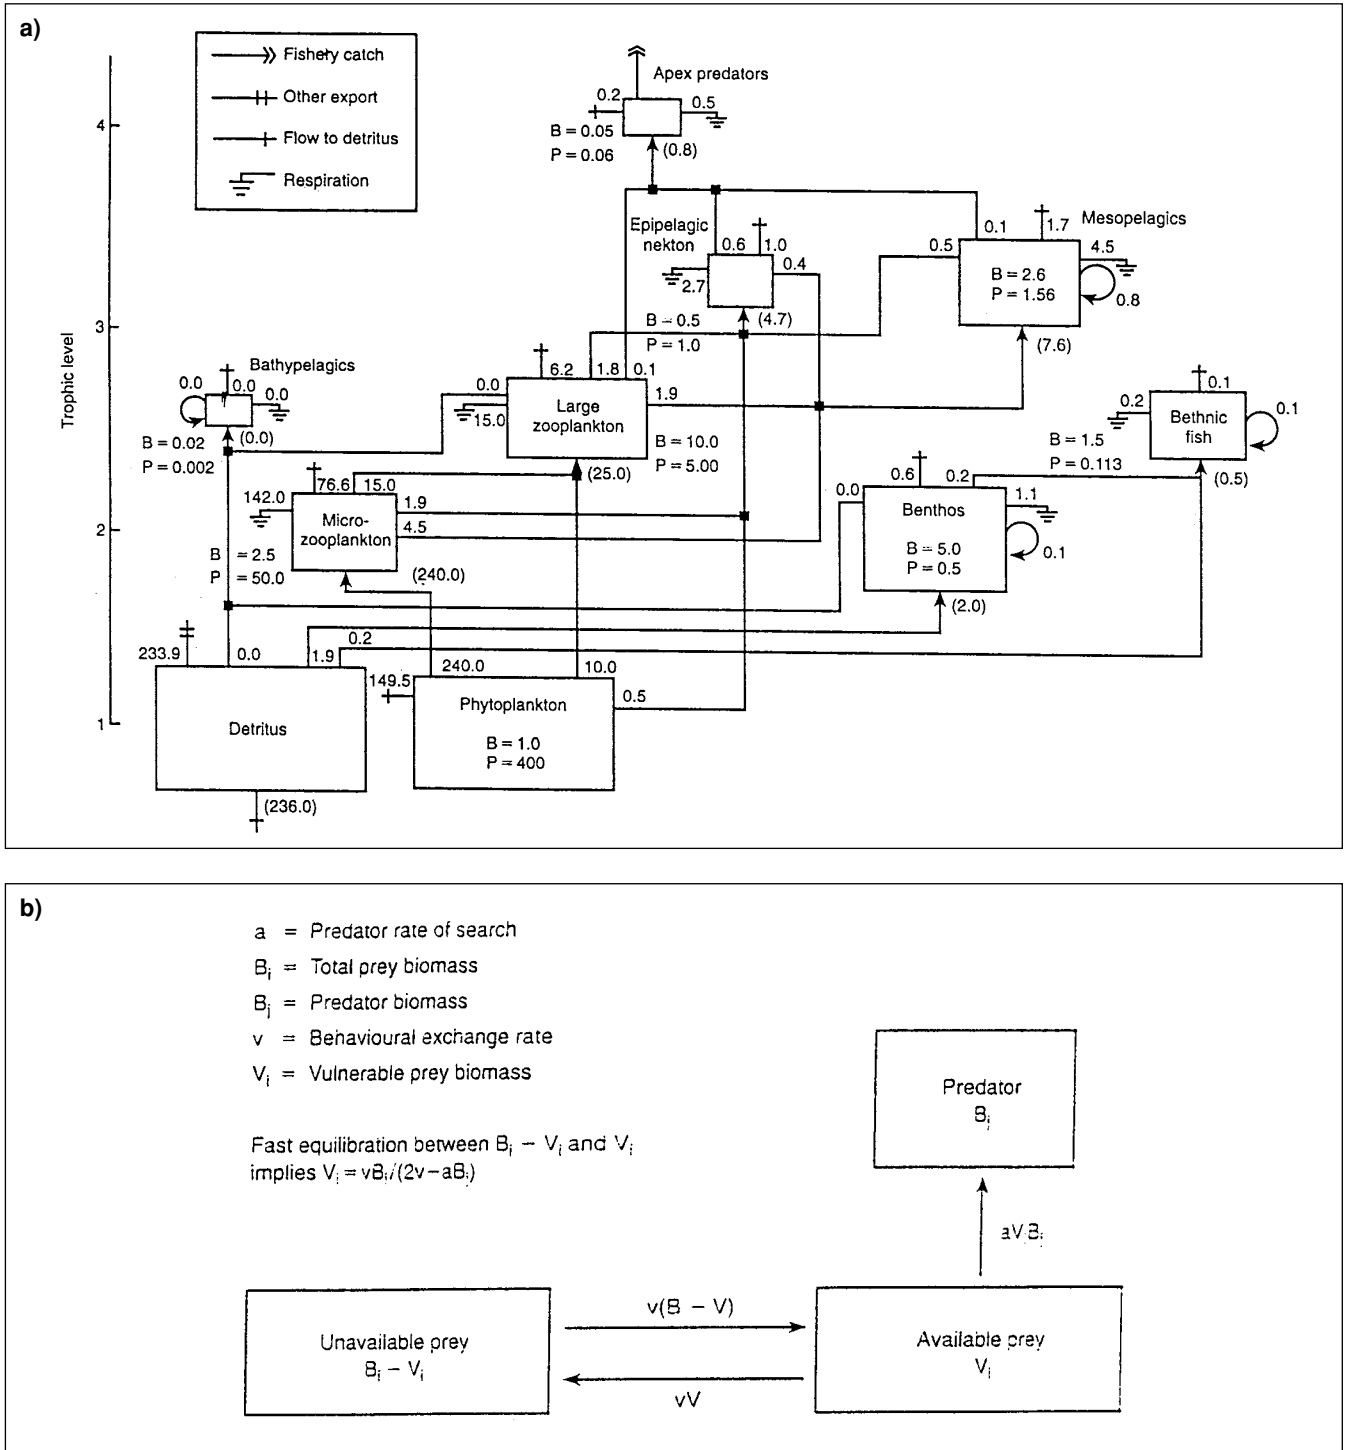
a)

Fishery catch
Other export
Flow to detritus
Respiration

Trophic level
4
3
2
1

Apex predators
0.2
0.5
B = 0.05
P = 0.06
(0.8)

Epipelagic nekton
0.6
1.0
0.4
2.7
(4.7)
B = 0.5
P = 1.0

Mesopelagics
0.1
1.7
0.5
4.5
B = 2.6
P = 1.56
0.8
(7.6)

Bathypelagics
0.0
0.0
0.0
B = 0.02
P = 0.002
(0.0)

Large zooplankton
0.0
6.2
1.8
0.1
15.0
1.9
B = 10.0
P = 5.00
(25.0)

Bethnic fish
0.1
0.2
0.1
B = 1.5
P = 0.113
(0.5)

Micro-zooplankton
142.0
76.6
15.0
1.9
4.5
B = 2.5
P = 50.0
(240.0)

Benthos
0.6
0.2
0.0
1.1
B = 5.0
P = 0.5
0.1
(2.0)

Detritus
233.9
0.0
1.9
0.2
(236.0)

Phytoplankton
149.5
240.0
10.0
0.5
B = 1.0
P = 400

b)

a = Predator rate of search
$B_i$ = Total prey biomass
$B_j$ = Predator biomass
v = Behavioural exchange rate
$V_i$ = Vulnerable prey biomass

Fast equilibration between $B_i - V_i$ and $V_i$ implies $V_i = vB_i/(2v - aB_j)$

Predator
$B_j$

$aV_iB_j$

v(B − V)

vV

Unavailable prey
$B_i - V_i$

Available prey
$V_i$